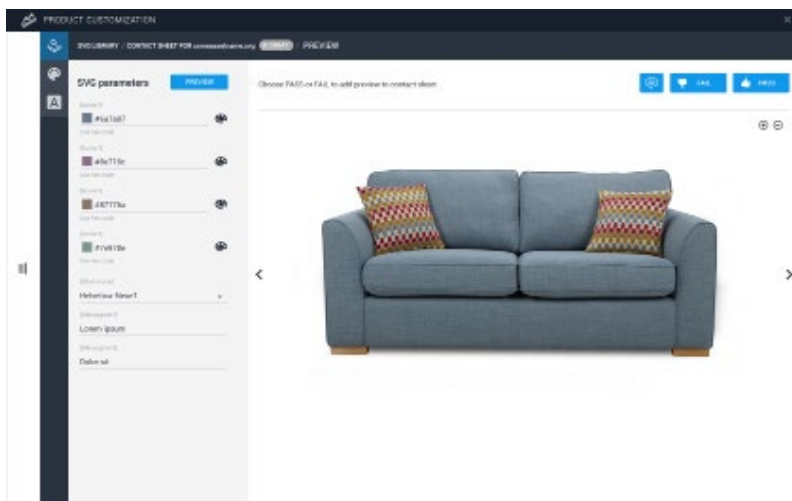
PRODUCT CUSTOMIZATION

SVG LIBRARY / CONTACT SHEET FOR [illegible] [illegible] / PREVIEW

SVG parameters

PREVIEW

Choose PASS or FAIL to add preview to contact sheet

FAIL

PASS

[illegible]
#5a7a87
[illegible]

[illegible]
#8c715e
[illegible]

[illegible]
#87776a
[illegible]

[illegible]
#7e9c8e
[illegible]

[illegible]
Helvetica Neue T

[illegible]
Lorem ipsum

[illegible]
Dolor sit